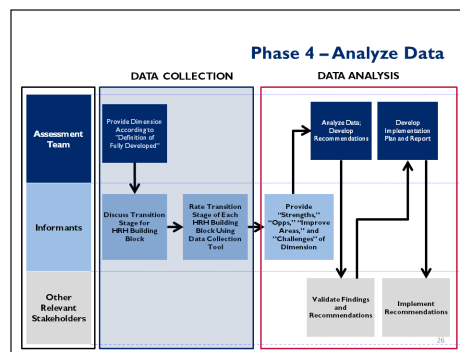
Phase 4 – Analyze Data

DATA COLLECTION

DATA ANALYSIS

Assessment Team

Informants

Other Relevant Stakeholders

Provide Dimension According to "Definition of Fully Developed"

Discuss Transition Stage for HRH Building Block

Rate Transition Stage of Each HRH Building Block Using Data Collection Tool

Provide "Strengths," "Opps," "Improve Areas," and "Challenges" of Dimension

Analyze Data; Develop Recommendations

Develop Implementation Plan and Report

Validate Findings and Recommendations

Implement Recommendations

26